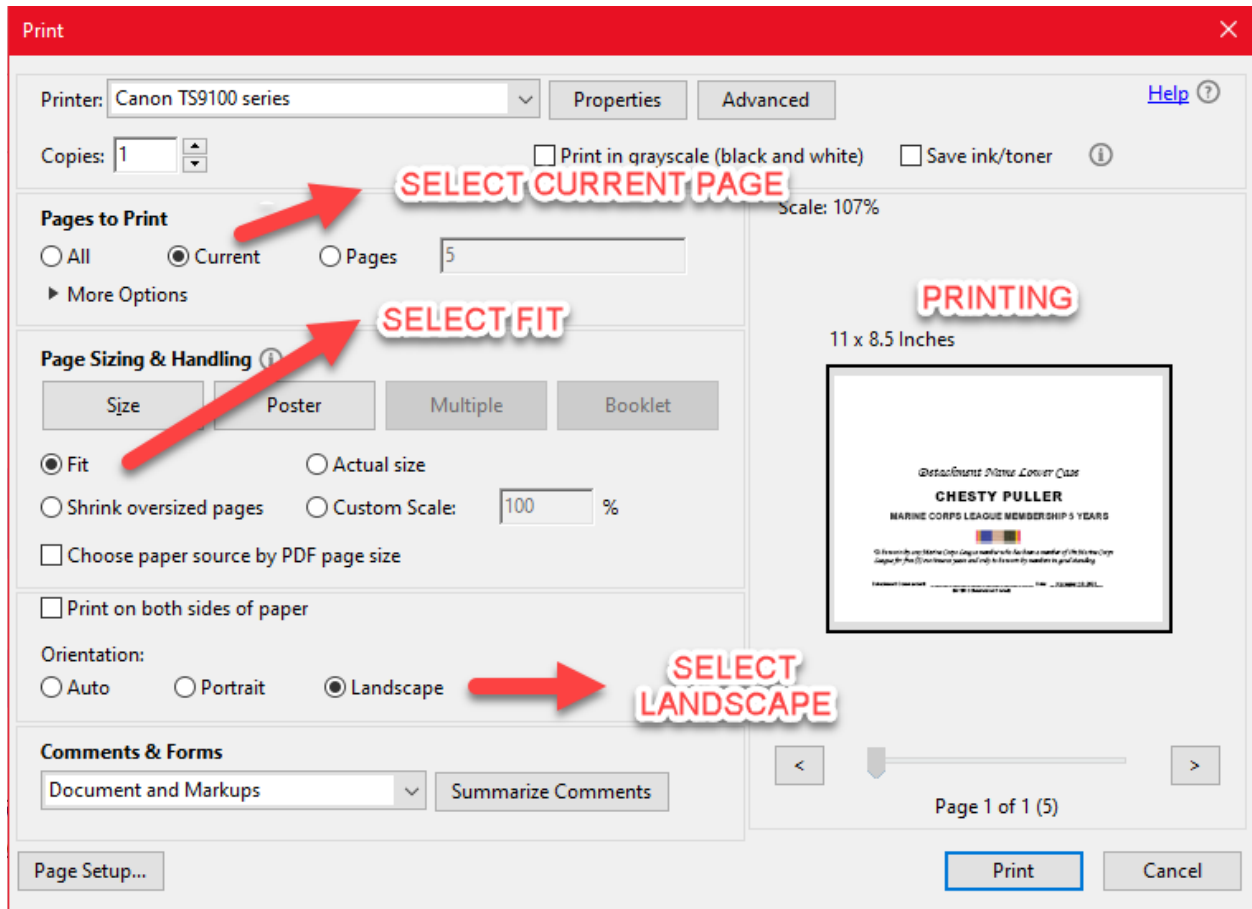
Print

Printer: Canon TS9100 series
Properties
Advanced
Help

Copies: 1
Print in grayscale (black and white)
Save ink/toner

SELECT CURRENT PAGE

Pages to Print
All
Current
Pages 5
More Options

SELECT FIT

Page Sizing & Handling
Size
Poster
Multiple
Booklet
Fit
Actual size
Shrink oversized pages
Custom Scale: 100 %
Choose paper source by PDF page size

Print on both sides of paper

Orientation:
Auto
Portrait
Landscape

SELECT LANDSCAPE

Comments & Forms
Document and Markups
Summarize Comments

Scale: 107%

PRINTING

11 x 8.5 Inches

Detachment Name Lower Case
CHESTY PULLER
MARINE CORPS LEAGUE MEMBERSHIP 5 YEARS
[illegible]

<
>
Page 1 of 1 (5)

Page Setup...
Print
Cancel